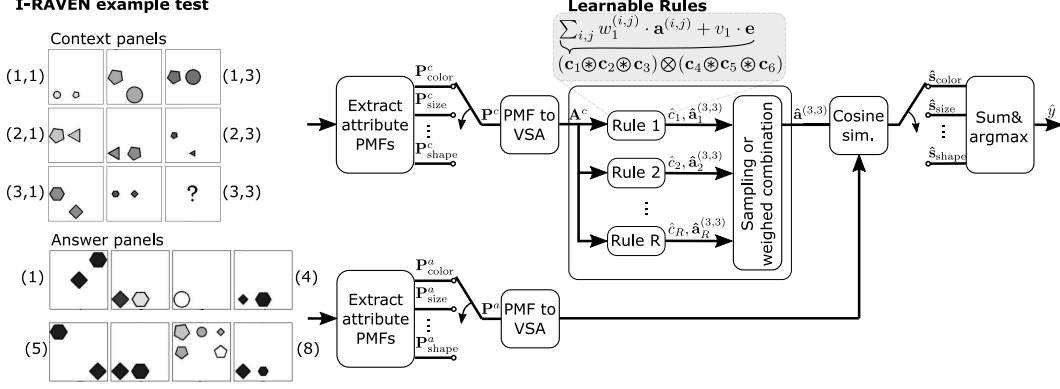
I-RAVEN example test

Learnable Rules

$\sum_{i,j} w_1^{(i,j)} \cdot \mathbf{a}^{(i,j)} + v_1 \cdot \mathbf{e}$

$(\mathbf{c}_1 \circledast \mathbf{c}_2 \circledast \mathbf{c}_3) \otimes (\mathbf{c}_4 \circledast \mathbf{c}_5 \circledast \mathbf{c}_6)$

Context panels

(1,1)

(1,3)

(2,1)

(2,3)

(3,1)

?

(3,3)

Answer panels

(1)

(4)

(5)

(8)

Extract attribute PMFs

$\mathbf{P}^c_{\text{color}}$

$\mathbf{P}^c_{\text{size}}$

⋮

$\mathbf{P}^c_{\text{shape}}$

$\mathbf{P}^c$

PMF to VSA

$\mathbf{A}^c$

Rule 1

$\hat{c}_1, \hat{\mathbf{a}}_1^{(3,3)}$

Rule 2

$\hat{c}_2, \hat{\mathbf{a}}_2^{(3,3)}$

⋮

Rule R

$\hat{c}_R, \hat{\mathbf{a}}_R^{(3,3)}$

Sampling or weighed combination

$\hat{\mathbf{a}}^{(3,3)}$

Cosine sim.

$\hat{\mathbf{s}}_{\text{color}}$

$\hat{\mathbf{s}}_{\text{size}}$

⋮

$\hat{\mathbf{s}}_{\text{shape}}$

Sum& argmax

$\hat{y}$

Extract attribute PMFs

$\mathbf{P}^a_{\text{color}}$

$\mathbf{P}^a_{\text{size}}$

⋮

$\mathbf{P}^a_{\text{shape}}$

$\mathbf{P}^a$

PMF to VSA